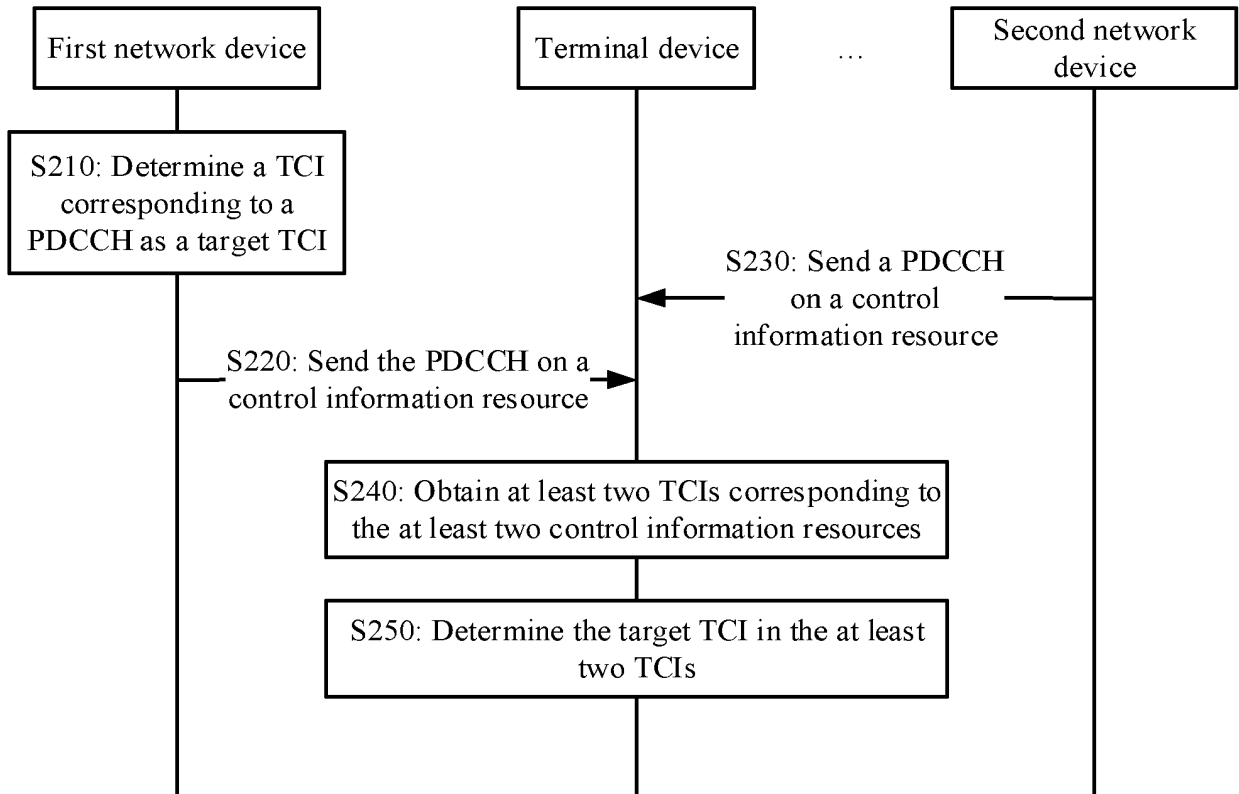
First network device

Terminal device

...

Second network device

S210: Determine a TCI corresponding to a PDCCH as a target TCI

S230: Send a PDCCH on a control information resource

S220: Send the PDCCH on a control information resource

S240: Obtain at least two TCIs corresponding to the at least two control information resources

S250: Determine the target TCI in the at least two TCIs